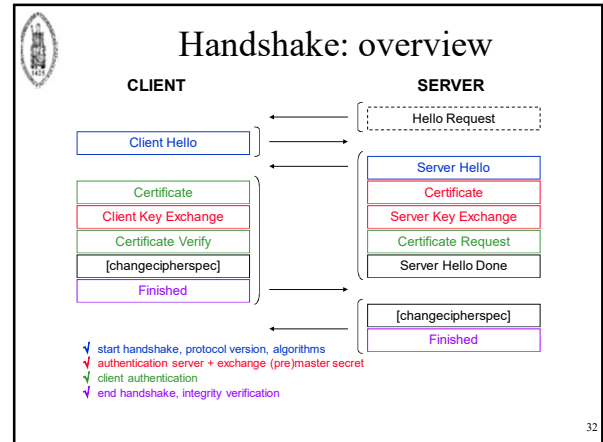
Handshake: overview

CLIENT

SERVER

Hello Request

Client Hello

Server Hello

Certificate

Server Key Exchange

Certificate Request

Server Hello Done

Certificate

Client Key Exchange

Certificate Verify

[changecipherspec]

Finished

[changecipherspec]

Finished

√ start handshake, protocol version, algorithms
√ authentication server + exchange (pre)master secret
√ client authentication
√ end handshake, integrity verification

32